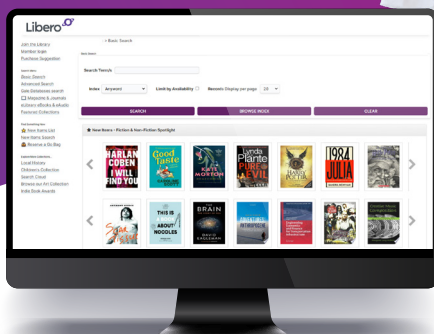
Libero

> Basic Search

Join the Library
Member login
Purchase Suggestion

Basic Search
Advanced Search
Use database search
Magazine & Journals
Library eBooks & eAudio
Favorite Collections

New Items List
New Items Search
Reserve a Go Bag

Local History
Children's Collection
Search Cloud
Browse our Art Collection
Indie Book Awards

Search Term/s

Index Anyword Limit by Availability Records Display per page 20

SEARCH BROWSE INDEX CLEAR

New Books - Fiction & Non-Fiction Spotlight

HARLAN COBEN I WILL FIND YOU
Good Taste
KATE MORTON
Lynda La Plante PUPPET OF EVIL
HARRY POTTER
1984 JULIA
THIS IS ABOUT NOODLES
BRAIN
ADVENTURES IN ANTHROPOCENE